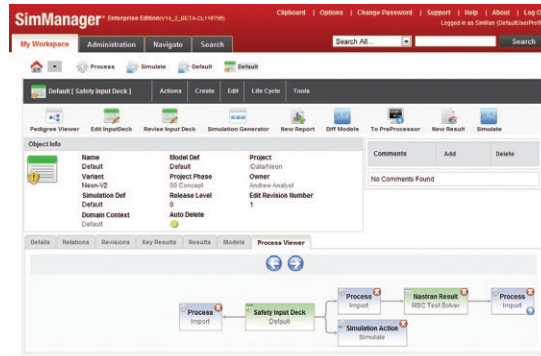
SimManager™ Enterprise Edition(V14_2_BETA-CL116798)

Clipboard | Options | Change Password | Support | Help | About | Log O
Logged in as SimMan (Default/userPrefs

My Workspace | Administration | Navigate | Search

Search All... | Search

Process | Simulate | Default | Default

Default [ Safety Input Deck ] | Actions | Create | Edit | Life Cycle | Tools

Pedigree Viewer | Edit InputDeck | Revise Input Deck | Simulation Generator | New Report | Diff Models | To PreProcessor | New Result | Simulate

Object Info

Name
Default
Variant
Neon-V2
Simulation Def
Default
Domain Context
Default

Model Def
Default
Project Phase
00 Concept
Release Level
0
Auto Delete

Project
/Data/Neon
Owner
Andrew Analyst
Edit Revision Number
1

| Comments | Add | Delete |
|---|---|---|
| No Comments Found | | |

Details | Relations | Revisions | Key Results | Results | Models | Process Viewer

Process
Import

Safety Input Deck
Default

Process
Import

Simulation Action
Simulate

Nastran Result
MSC Test Solver

Process
Import